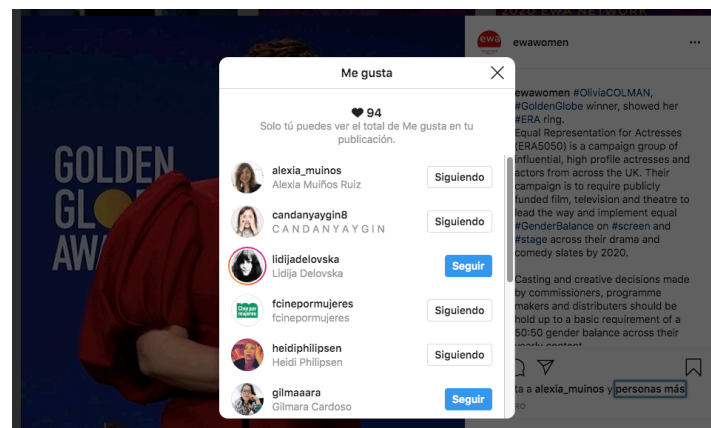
GOLDEN
GLO
AWA

2020 EWA NETWORK

ewawomen ···

ewawomen #OliviaCOLMAN, #GoldenGlobe winner, showed her #ERA ring.
Equal Representation for Actresses (ERA5050) is a campaign group of influential, high profile actresses and actors from across the UK. Their campaign is to require publicly funded film, television and theatre to lead the way and implement equal #GenderBalance on #screen and #stage across their drama and comedy slates by 2020.

Casting and creative decisions made by commissioners, programme makers and distributors should be held up to a basic requirement of a 50:50 gender balance across their

ta a alexia_muinos y personas más

Me gusta

94
Solo tú puedes ver el total de Me gusta en tu publicación.

alexia_muinos
Alexia Muiños Ruiz
Siguiendo

candanyaygin8
CANDANYAYGIN
Siguiendo

lidijadelovska
Lidija Delovska
Seguir

fcinepormujeres
fcinepormujeres
Siguiendo

heidiphilipsen
Heidi Philipsen
Siguiendo

gilmaaara
Gilmara Cardoso
Seguir